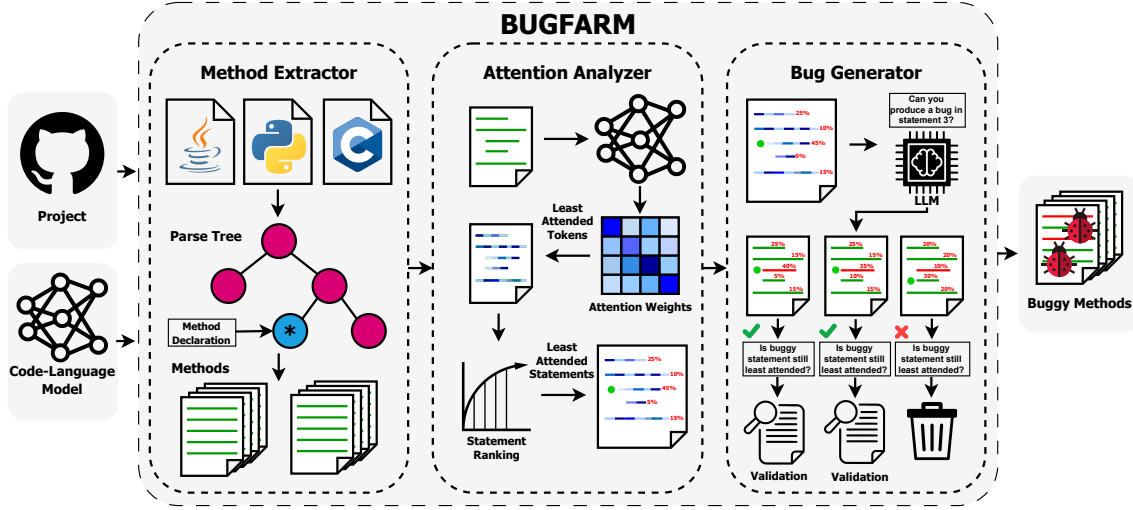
BUGFARM

Project

Code-Language Model

Method Extractor

Parse Tree

Method Declaration

*

Methods

Attention Analyzer

Least Attended Tokens

Attention Weights

Least Attended Statements

25%
10%
45%
5%
15%

Statement Ranking

Bug Generator

25%
10%
45%
5%
15%

Can you produce a bug in statement 3?

LLM

25%
15%
40%
5%
15%

25%
15%
35%
10%
15%

20%
20%
10%
30%
20%

Is buggy statement still least attended?

Is buggy statement still least attended?

Is buggy statement still least attended?

Validation

Validation

Buggy Methods